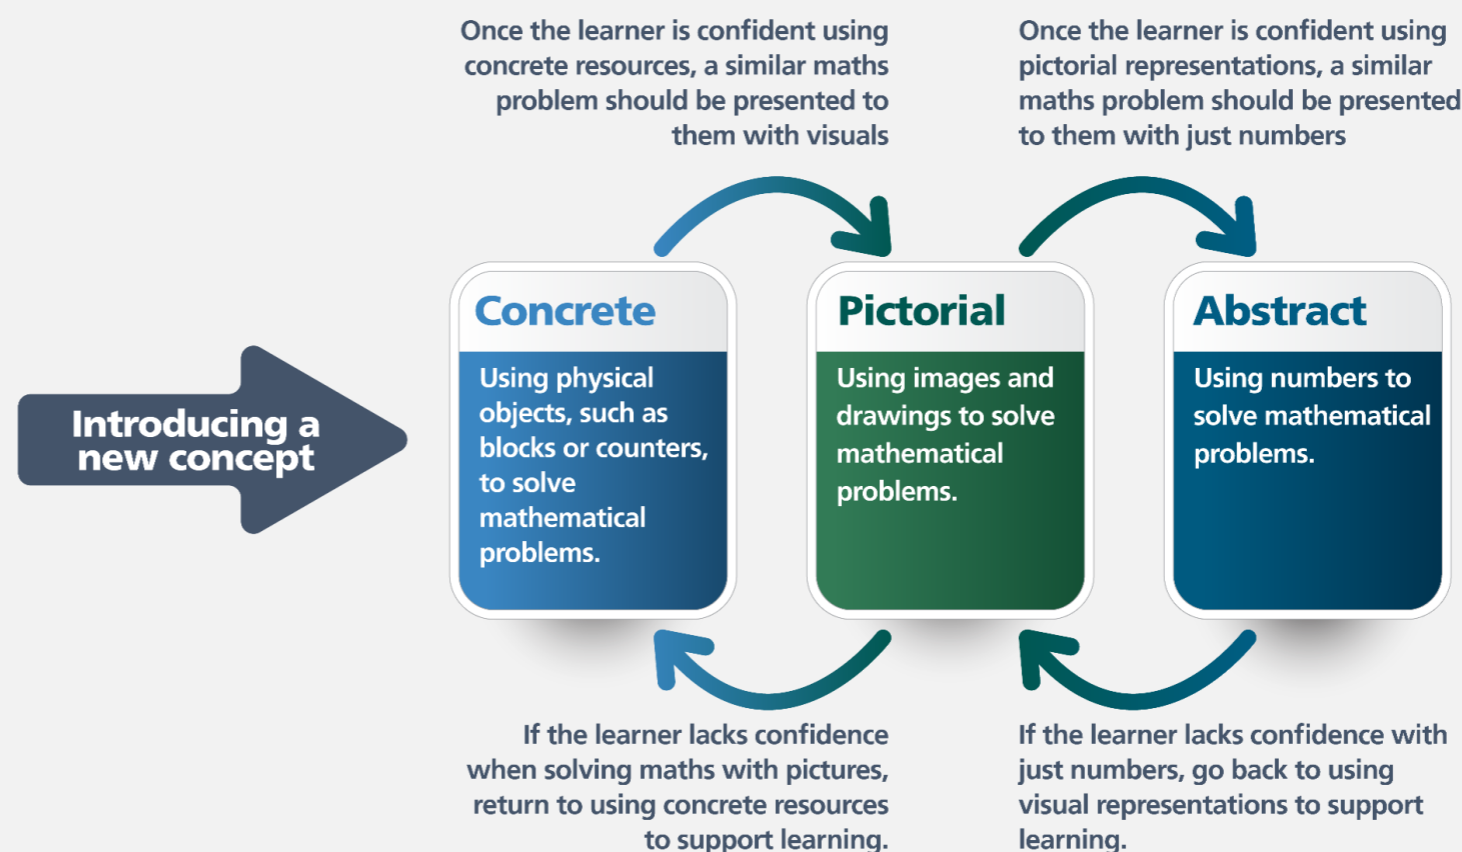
Once the learner is confident using concrete resources, a similar maths problem should be presented to them with visuals

Once the learner is confident using pictorial representations, a similar maths problem should be presented to them with just numbers

Introducing a new concept

Concrete

Using physical objects, such as blocks or counters, to solve mathematical problems.

Pictorial

Using images and drawings to solve mathematical problems.

Abstract

Using numbers to solve mathematical problems.

If the learner lacks confidence when solving maths with pictures, return to using concrete resources to support learning.

If the learner lacks confidence with just numbers, go back to using visual representations to support learning.